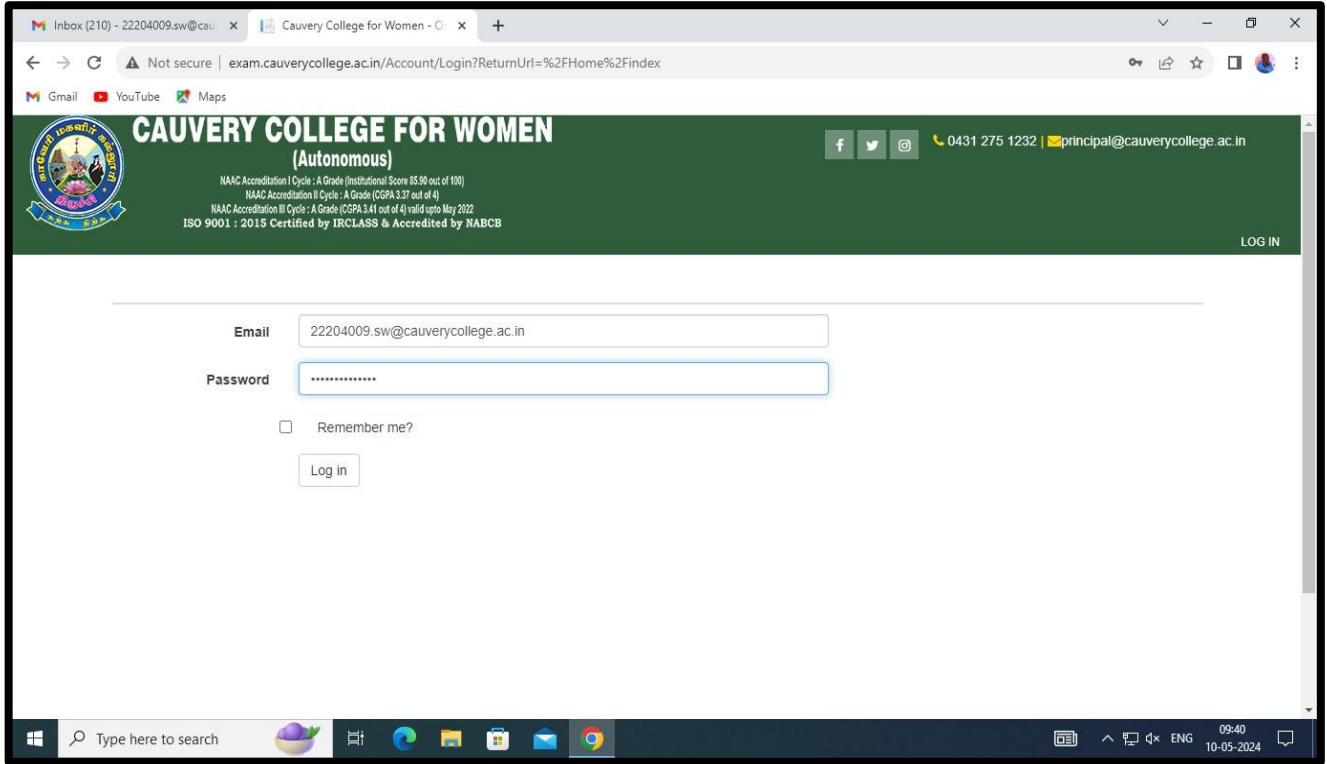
Inbox (210) - 22204009.sw@cau ×
Cauvery College for Women - O ×
+

Not secure | exam.cauverycollege.ac.in/Account/Login?ReturnUrl=%2FHome%2Findex

Gmail YouTube Maps

CAUVERY COLLEGE FOR WOMEN
(Autonomous)
NAAC Accreditation I Cycle : A Grade (Institutional Score 85.90 out of 100)
NAAC Accreditation II Cycle : A Grade (CGPA 3.37 out of 4)
NAAC Accreditation III Cycle : A Grade (CGPA 3.41 out of 4) valid upto May 2022
ISO 9001 : 2015 Certified by IRCLASS & Accredited by NABCB

f
0431 275 1232 | principal@cauverycollege.ac.in

LOG IN

Email 22204009.sw@cauverycollege.ac.in
Password ••••••••••••••

Remember me?

Log in

Type here to search
ENG 09:40 10-05-2024